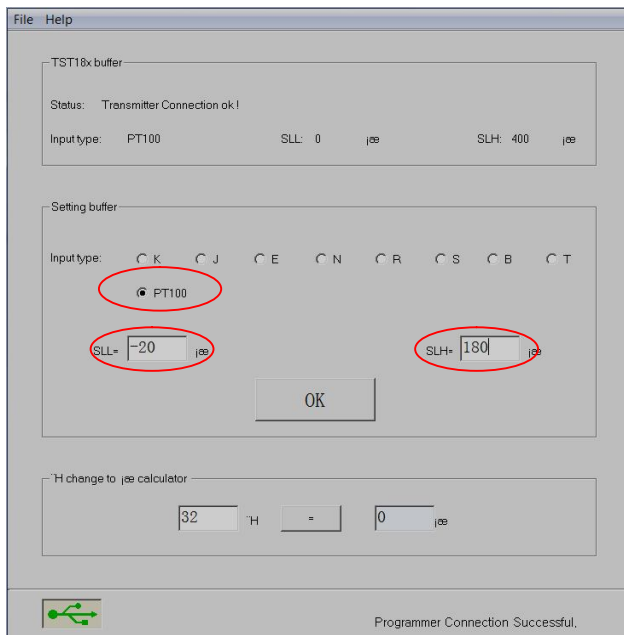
File Help

TST18x buffer

Status: Transmitter Connection ok !

Input type: PT100 SLL: 0 ¡æ SLH: 400 ¡æ

Setting buffer

Input type: K J E N R S B T

PT100

SLL= -20 ¡æ

SLH= 180 ¡æ

OK

¨H change to ¡æ calculator

32 ¨H = 0 ¡æ

Programmer Connection Successful.